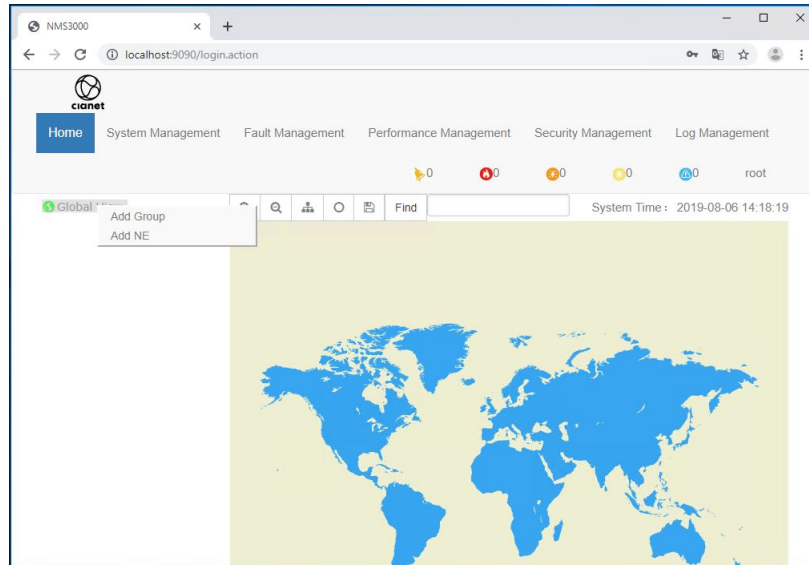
NMS3000 ×
+
localhost:9090/login.action

cianet

Home System Management Fault Management Performance Management Security Management Log Management

0 0 0 0 0 root

Global View
Add Group
Add NE

Find

System Time : 2019-08-06 14:18:19